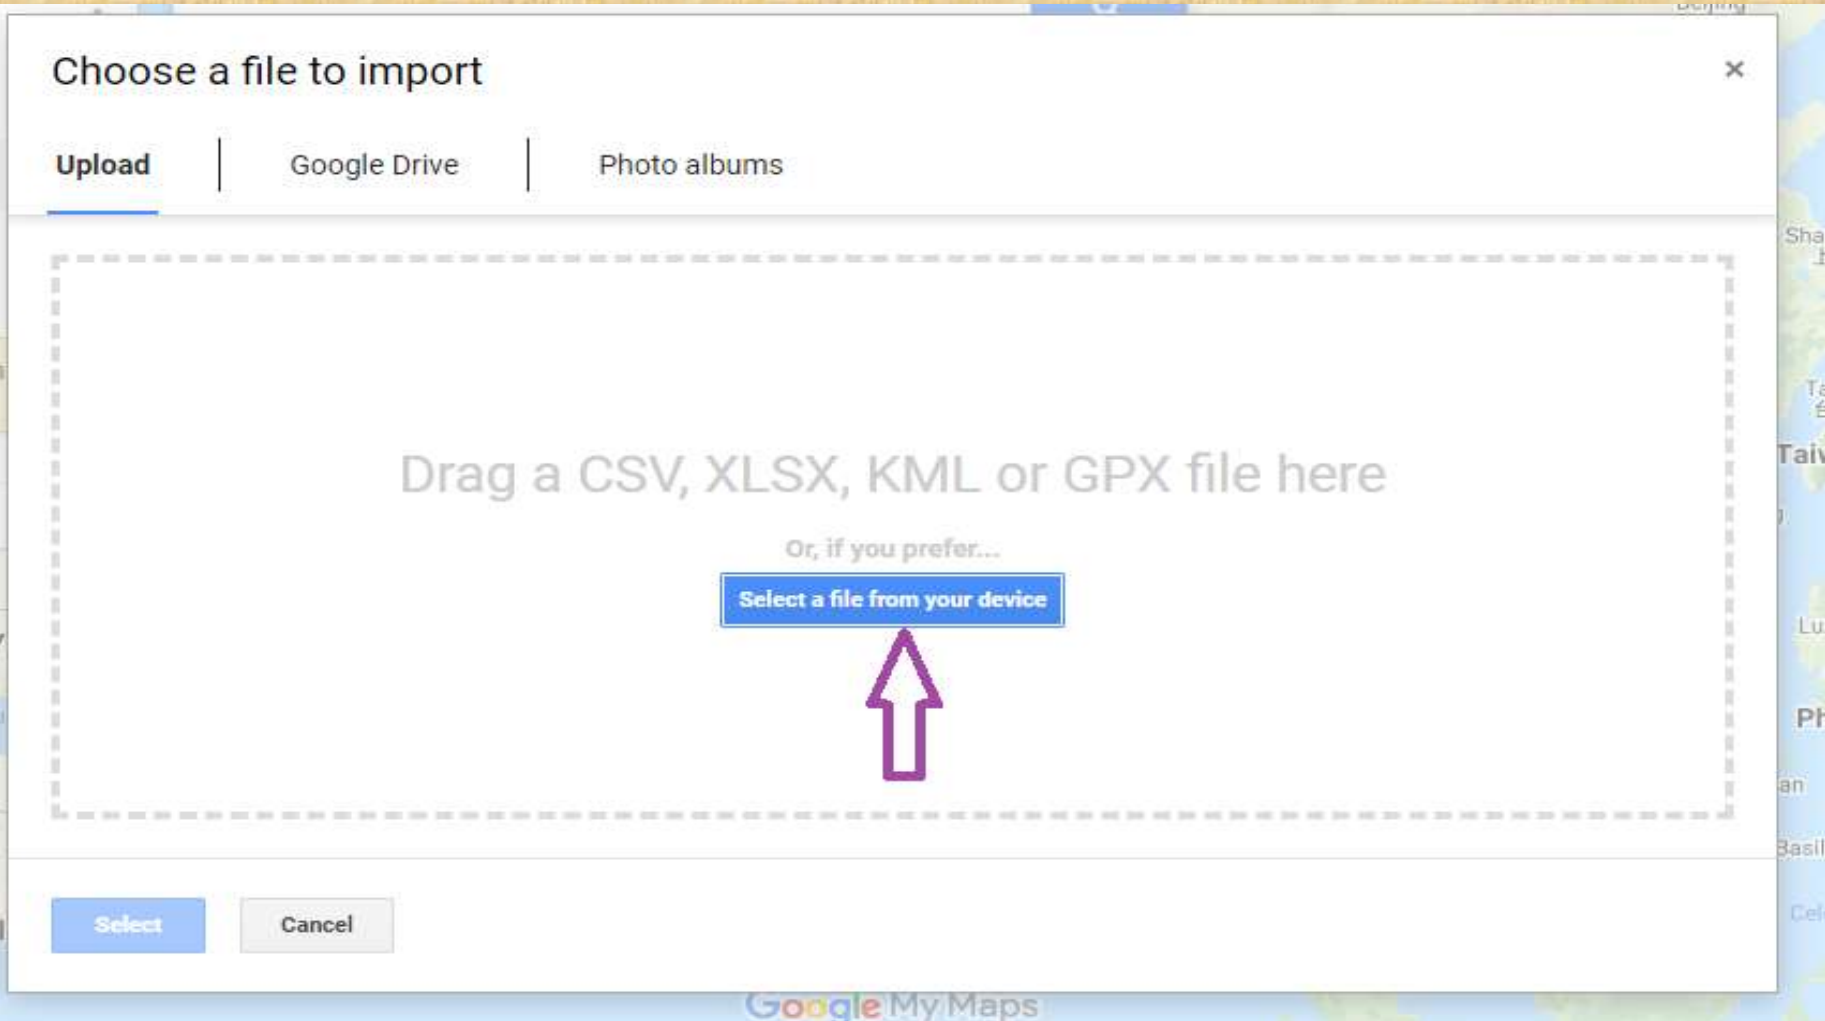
Choose a file to import

×

Upload | Google Drive | Photo albums

Drag a CSV, XLSX, KML or GPX file here

Or, if you prefer...

Select a file from your device

Select

Cancel

Google My Maps

Sha

Taiv

Lu

Ph

an

Basil

Cel